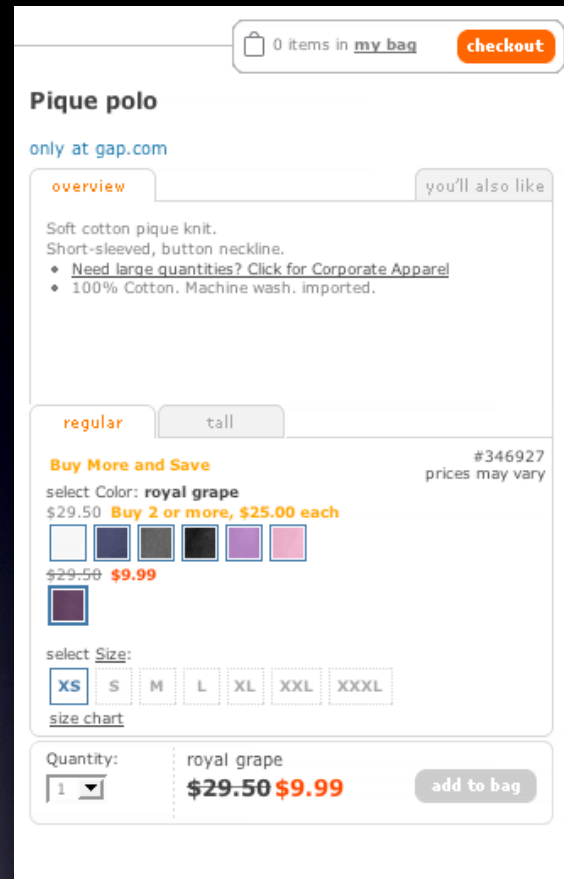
0 items in my bag checkout

Pique polo

only at gap.com

overview | you'll also like

Soft cotton pique knit.
Short-sleeved, button neckline.
• Need large quantities? Click for Corporate Apparel
• 100% Cotton. Machine wash. imported.

regular | tall

Buy More and Save

#346927
prices may vary

select Color: royal grape
$29.50 Buy 2 or more, $25.00 each

~~$29.50~~ $9.99

select Size:
XS S M L XL XXL XXXL
size chart

Quantity:
1

royal grape
~~$29.50~~ $9.99

add to bag